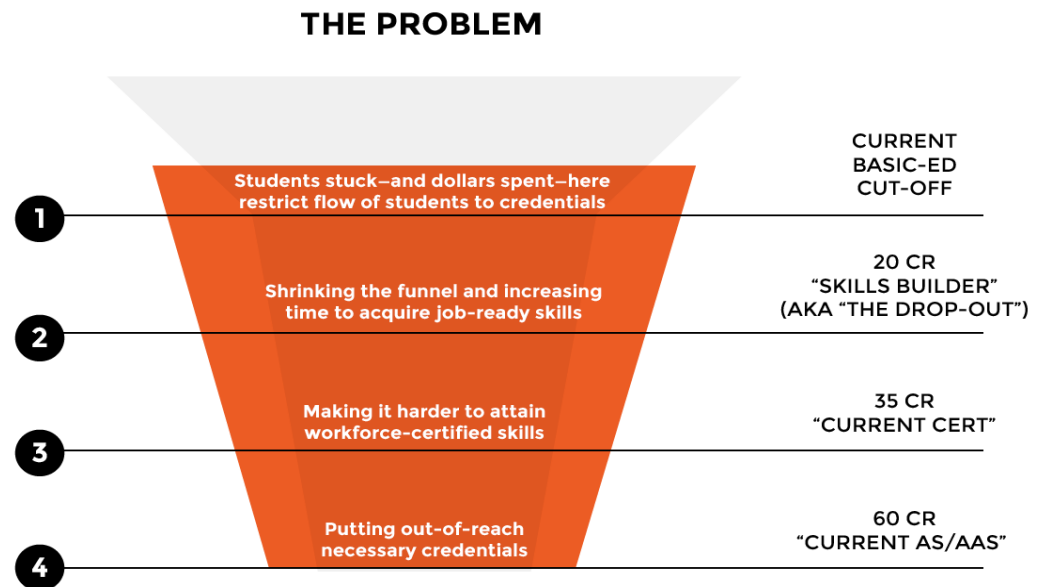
THE PROBLEM

CURRENT BASIC-ED CUT-OFF

1

Students stuck—and dollars spent—here restrict flow of students to credentials

20 CR
“SKILLS BUILDER”
(AKA “THE DROP-OUT”)

2

Shrinking the funnel and increasing time to acquire job-ready skills

35 CR
“CURRENT CERT”

3

Making it harder to attain workforce-certified skills

60 CR
“CURRENT AS/AAS”

4

Putting out-of-reach necessary credentials